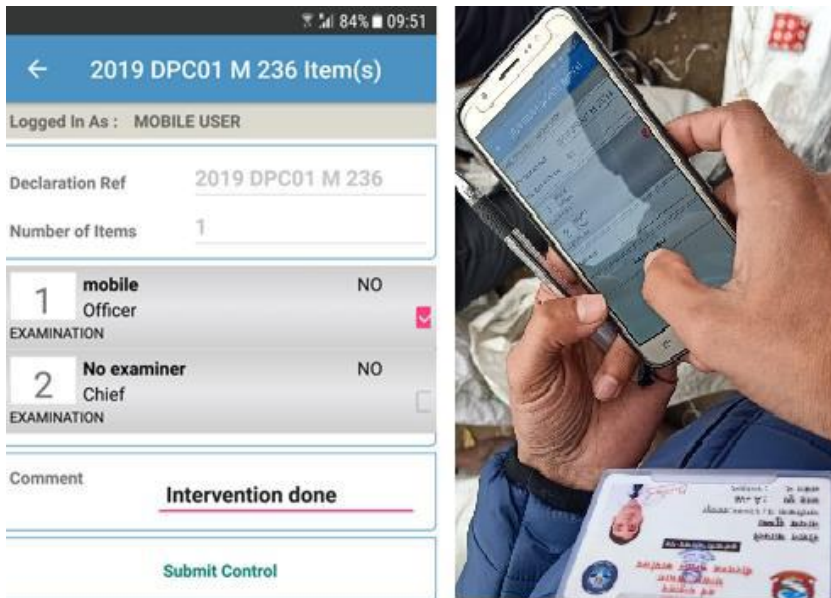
84% 09:51

← 2019 DPC01 M 236 Item(s)

Logged In As : MOBILE USER

Declaration Ref 2019 DPC01 M 236

Number of Items 1

1 mobile NO
Officer
EXAMINATION

2 No examiner NO
Chief
EXAMINATION

Comment Intervention done

Submit Control